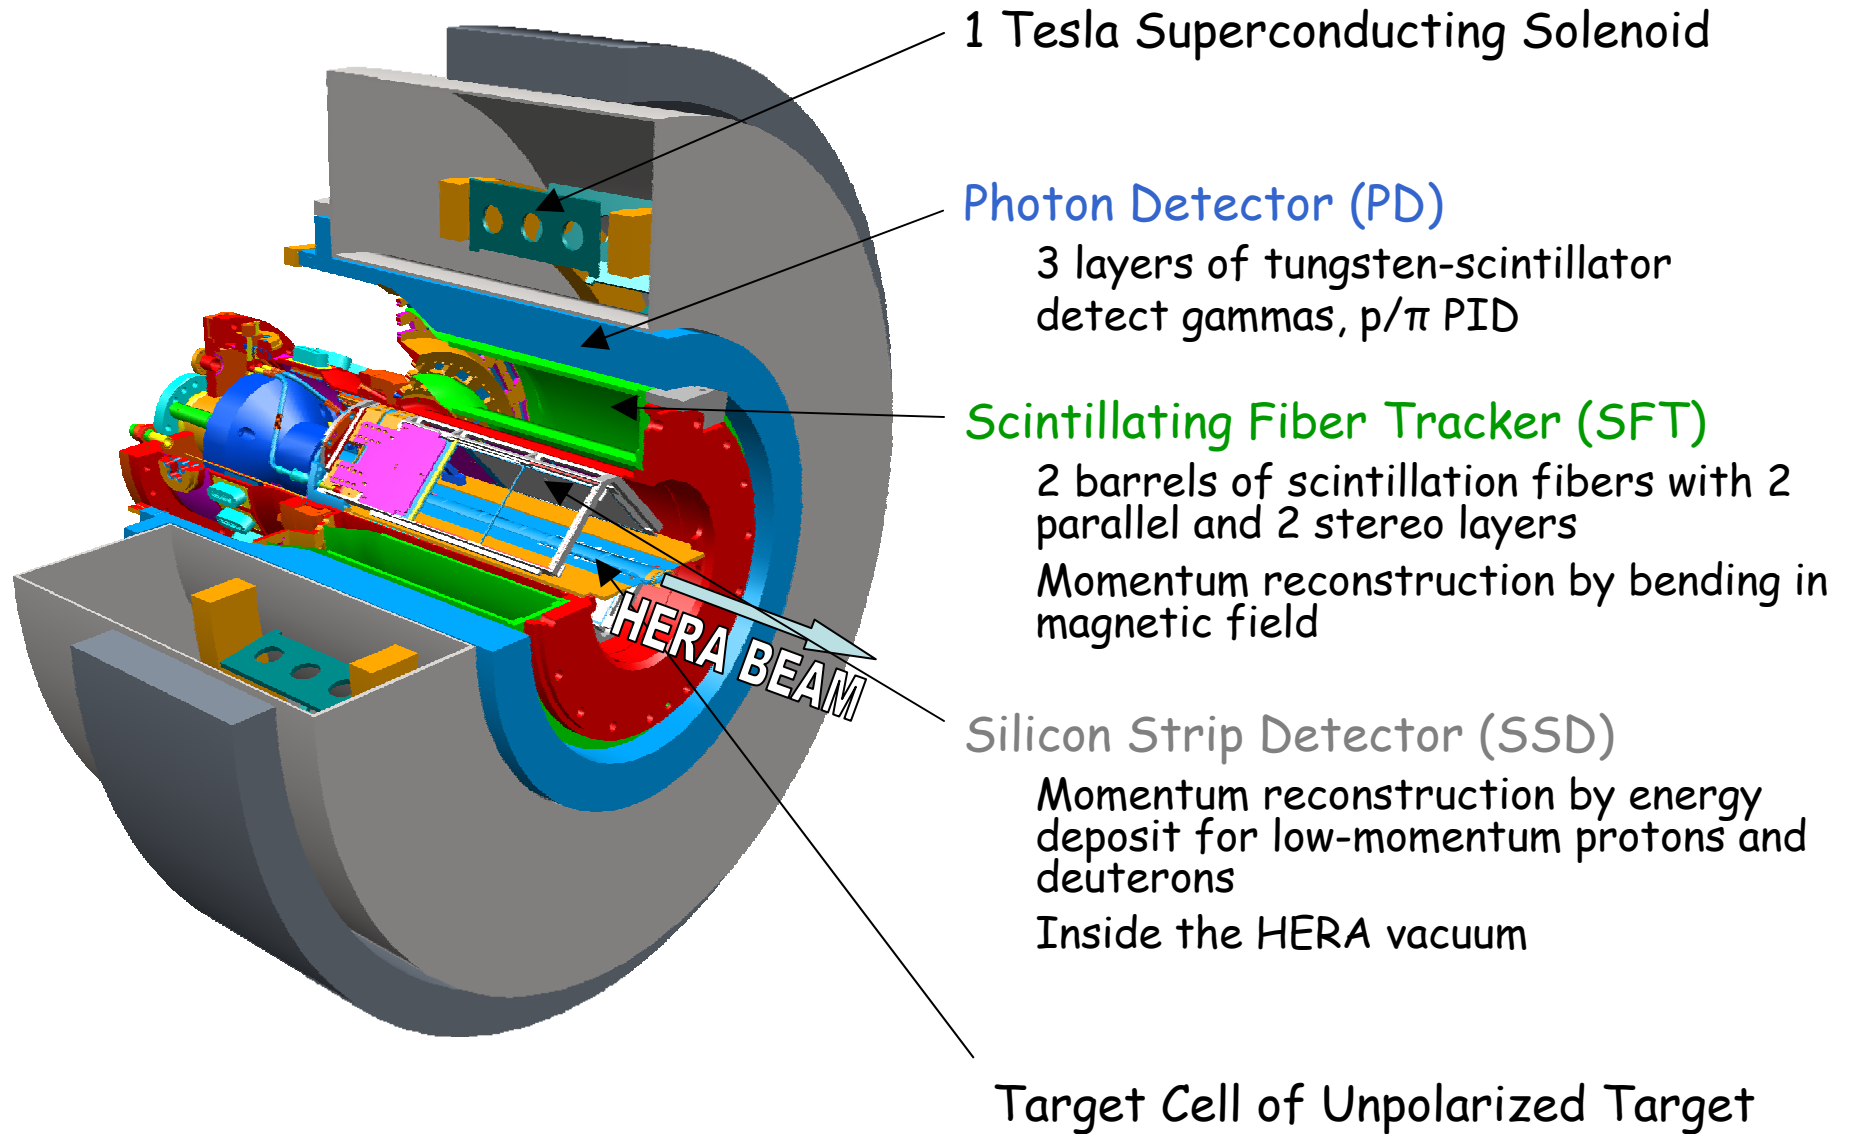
1 Tesla Superconducting Solenoid

Photon Detector (PD)

3 layers of tungsten-scintillator detect gammas, p/$\pi$ PID

Scintillating Fiber Tracker (SFT)

2 barrels of scintillation fibers with 2 parallel and 2 stereo layers

Momentum reconstruction by bending in magnetic field

HERA BEAM

Silicon Strip Detector (SSD)

Momentum reconstruction by energy deposit for low-momentum protons and deuterons

Inside the HERA vacuum

Target Cell of Unpolarized Target